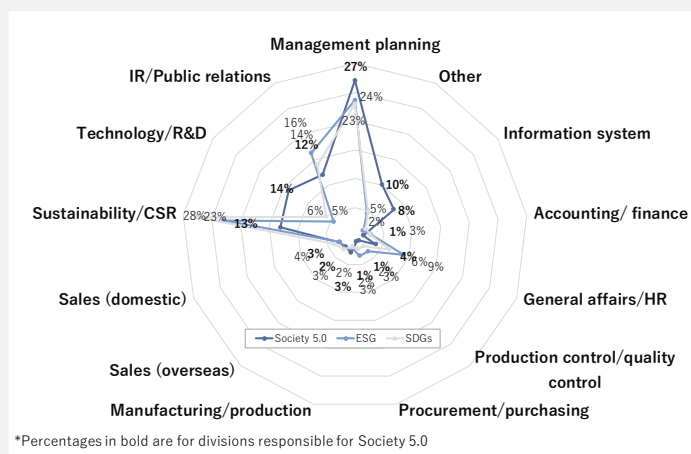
Management planning
27%
24%
23%
Other
IR/Public relations
Information system
16%
14%
12%
Technology/R&D
10%
14%
5%
8%
2%
6%
5%
Accounting/ finance
1%
3%
Sustainability/CSR
28%
23%
13%
4%
6%
9%
3%
4%
2%
1%
3%
2%
3%
1%
3%
2%
3%
3%
General affairs/HR
Sales (domestic)
Society 5.0
ESG
SDGs
Production control/quality control
Sales (overseas)
Manufacturing/production
Procurement/purchasing
*Percentages in bold are for divisions responsible for Society 5.0